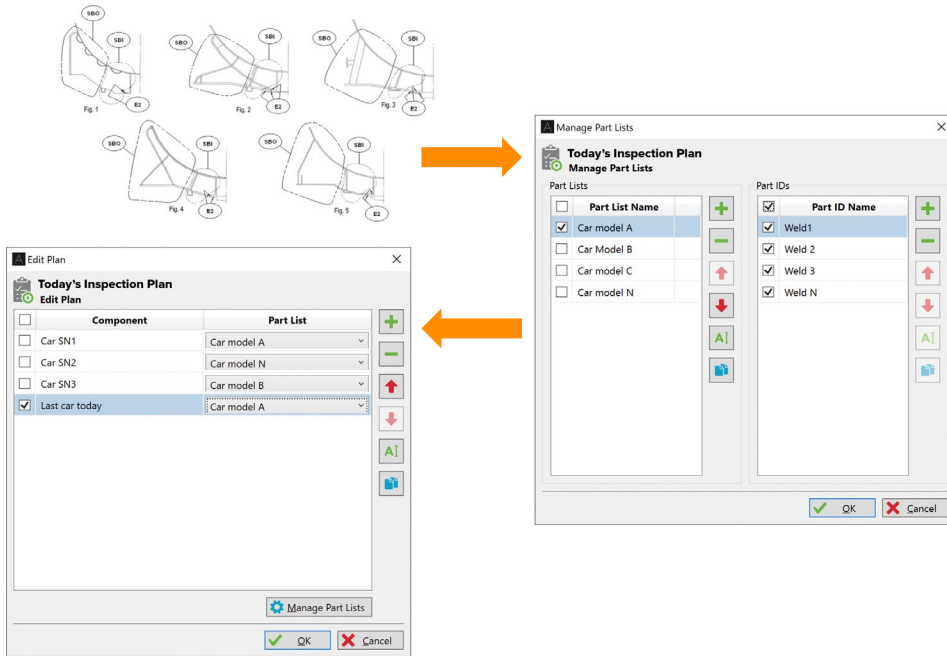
SBO
SBI
E2
Fig. 1
SBO
SBI
E2
Fig. 2
SBO
SBI
E2
Fig. 3
SBO
SBI
E2
Fig. 4
SBO
SBI
E2
Fig. 5

Manage Part Lists
Today's Inspection Plan
Manage Part Lists
Part Lists

| | Part List Name |
|---|---|
| ☑ | Car model A |
| ☐ | Car Model B |
| ☐ | Car model C |
| ☐ | Car model N |

Part IDs

| | Part ID Name |
|---|---|
| ☑ | Weld1 |
| ☑ | Weld 2 |
| ☑ | Weld 3 |
| ☑ | Weld N |

OK
Cancel

Edit Plan
Today's Inspection Plan
Edit Plan

| | Component | Part List |
|---|---|---|
| ☐ | Car SN1 | Car model A |
| ☐ | Car SN2 | Car model N |
| ☐ | Car SN3 | Car model B |
| ☑ | Last car today | Car model A |

Manage Part Lists
OK
Cancel